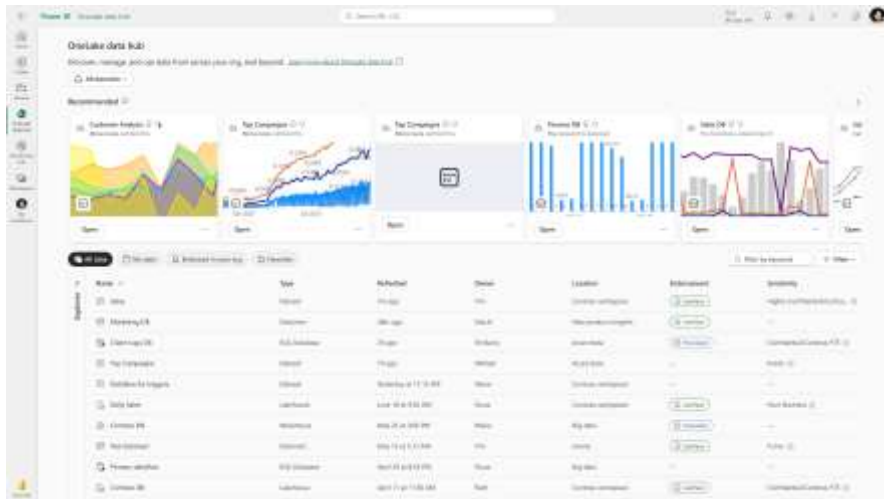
OneLake data hub

Recommended

Customer Analysis

Top Campaigns

Top Campaigns

Finance DB

Sales DB

Open

Open

Open

Open

Open

Open

All items

| Name | Type | Refreshed | Owner | Location | Endorsement | Sensitivity |
|---|---|---|---|---|---|---|
| Sales | | | | | | |
| Marketing DB | | | | | | |
| | | | | | | |
| Top Campaigns | | | | | | |
| | | | | | | |
| Sales lake | | | | | | |
| Contoso DB | | | | | | |
| | | | | | | |
| | | | | | | |
| Contoso DB | | | | | | |